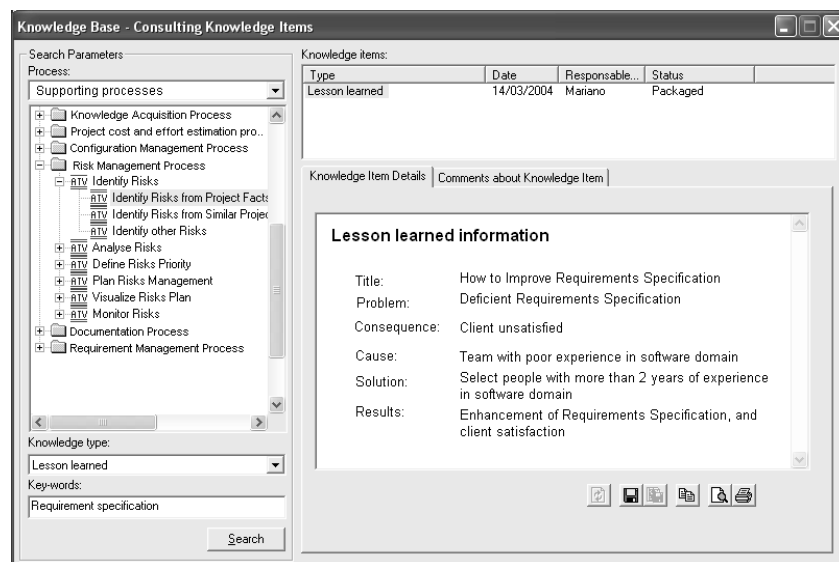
Knowledge Base - Consulting Knowledge Items

Search Parameters
Process:
Supporting processes

Knowledge Acquisition Process
Project cost and effort estimation pro..
Configuration Management Process
Risk Management Process
ATV Identify Risks
ATV Identify Risks from Project Facts
ATV Identify Risks from Similar Projec
ATV Identify other Risks
ATV Analyse Risks
ATV Define Risks Priority
ATV Plan Risks Management
ATV Visualize Risks Plan
ATV Monitor Risks
Documentation Process
Requirement Management Process

Knowledge type:
Lesson learned
Key-words:
Requirement specification
Search

Knowledge items:

| Type | Date | Responsable... | Status |
|---|---|---|---|
| Lesson learned | 14/03/2004 | Mariano | Packaged |

Knowledge Item Details | Comments about Knowledge Item

Lesson learned information

Title: How to Improve Requirements Specification
Problem: Deficient Requirements Specification
Consequence: Client unsatisfied
Cause: Team with poor experience in software domain
Solution: Select people with more than 2 years of experience in software domain
Results: Enhancement of Requirements Specification, and client satisfaction